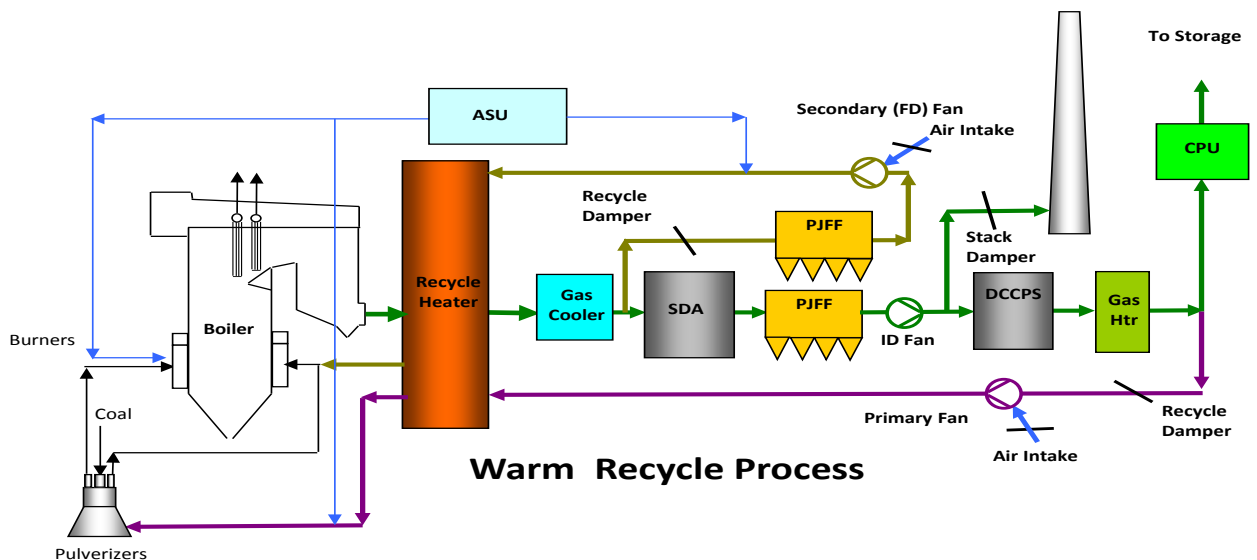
To Storage

ASU

Secondary (FD) Fan

Air Intake

CPU

Recycle Damper

PJFF

Stack Damper

Recycle Heater

Gas Cooler

SDA

PJFF

DCCPS

Gas Htr

Boiler

Burners

ID Fan

Coal

Primary Fan

Recycle Damper

Air Intake

Warm Recycle Process

Pulverizers